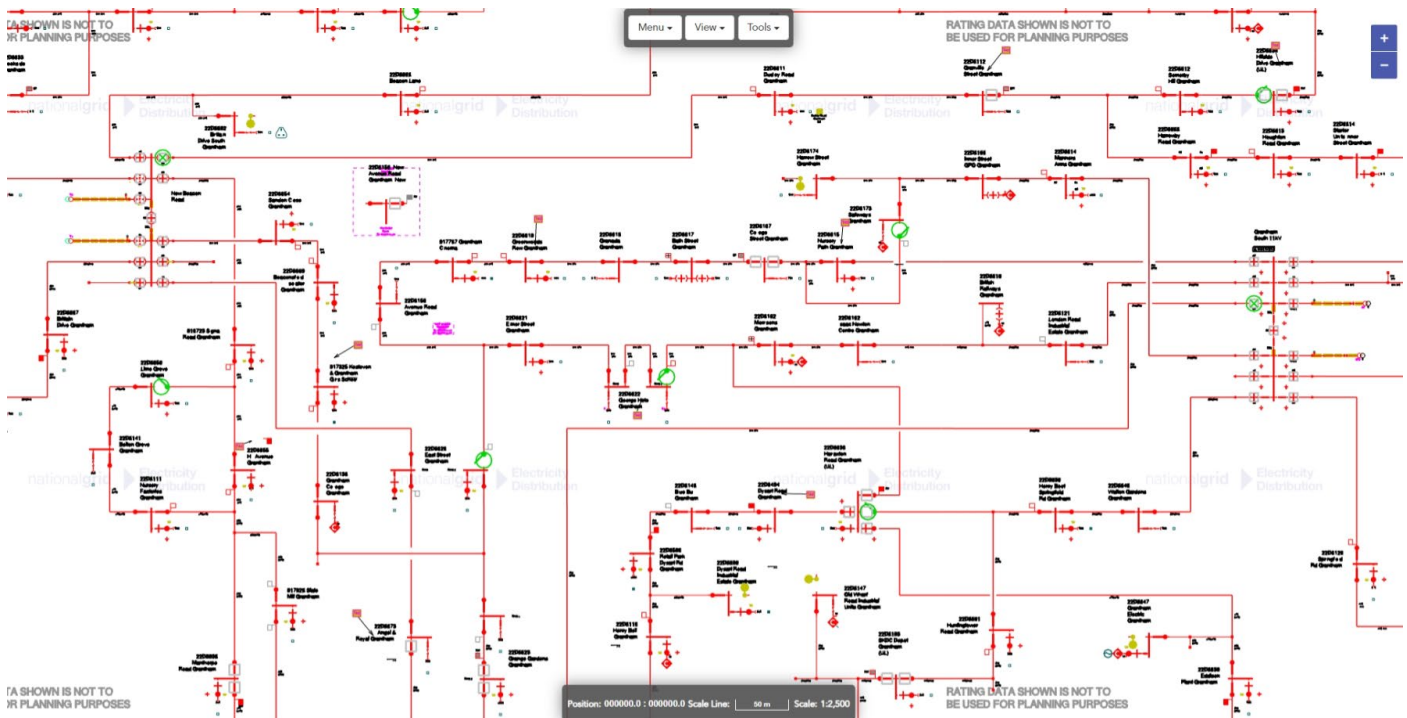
TA SHOWN IS NOT TO
OR PLANNING PURPOSES

Menu View Tools

RATING DATA SHOWN IS NOT TO
BE USED FOR PLANNING PURPOSES

+
−

nationalgrid Electricity Distribution

nationalgrid Electricity Distribution

nationalgrid Electricity Distribution

nationalgrid Electricity Distribution

nationalgrid Electricity Distribution

nationalgrid Electricity Distribution

nationalgrid Electricity Distribution

nationalgrid Electricity Distribution

22D6611 Dudley Road Grantham

22D6112 Granville Street Grantham

22D6612 Somerby Hill Grantham

22D6174 Harrow Street Grantham

22D6160 Inner Street GPO Grantham

22D6514 Manners Arms Grantham

22D6608 Harrowby Road Grantham

22D6613 Houghton Road Grantham

22D6614 Dysart Road Grantham

New Beacon Road

22D6616 Grosvenors Farm Grantham

22D6618 Granada Grantham

22D6617 Bath Street Grantham

22D6615 Nursery Path Grantham

22D6175 Railways Grantham

Grantham South 11kV

22D6156 Avenue Road Grantham

22D6621 Elmer Street Grantham

22D6162 Manners Grantham

22D6163 Isaac Newton Centre Grantham

22D6618 British Railways Grantham

22D6121 London Road Industrial Estate Grantham

22D6607 British Drive Grantham

317725 Byme Road Grantham

317725 Houlbrook & Grantham

22D6658 Lime Grove Grantham

22D6622 George Hotel Grantham

22D6141 Belton Grove Grantham

22D6111 Nursery Factories Grantham

22D6636 East Street Grantham

22D6136 Grantham College Grantham

22D6636 Harrowden Road Grantham (U)

22D6145 Blue Bu Grantham

22D6484 Dysart Road Grantham

22D6626 Harry Boot Springfield Rd Grantham

22D6646 Welham Gardens Grantham

22D6696 Retail Park Dysart Rd Grantham

22D6650 Dysart Road Industrial Estate Grantham

22D6147 Old Wharf Road Industrial Units Grantham

22D6120 Springfield Rd Grantham

317826 Slate Mill Grantham

22D6673 Angel & Royal Grantham

22D6118 Harry Bell Grantham

22D6625 Grange Gardens Grantham

22D6681 Huntingtower Road Grantham

22D6169 SKDC Depot Grantham (U)

22D6647 Grantham Electric Grantham

22D6656 Manthorpe Road Grantham

22D6630 Eastern Plant Grantham

TA SHOWN IS NOT TO
OR PLANNING PURPOSES

Position: 000000.0 : 000000.0 Scale Line: 50 m Scale: 1:2,500

RATING DATA SHOWN IS NOT TO
BE USED FOR PLANNING PURPOSES